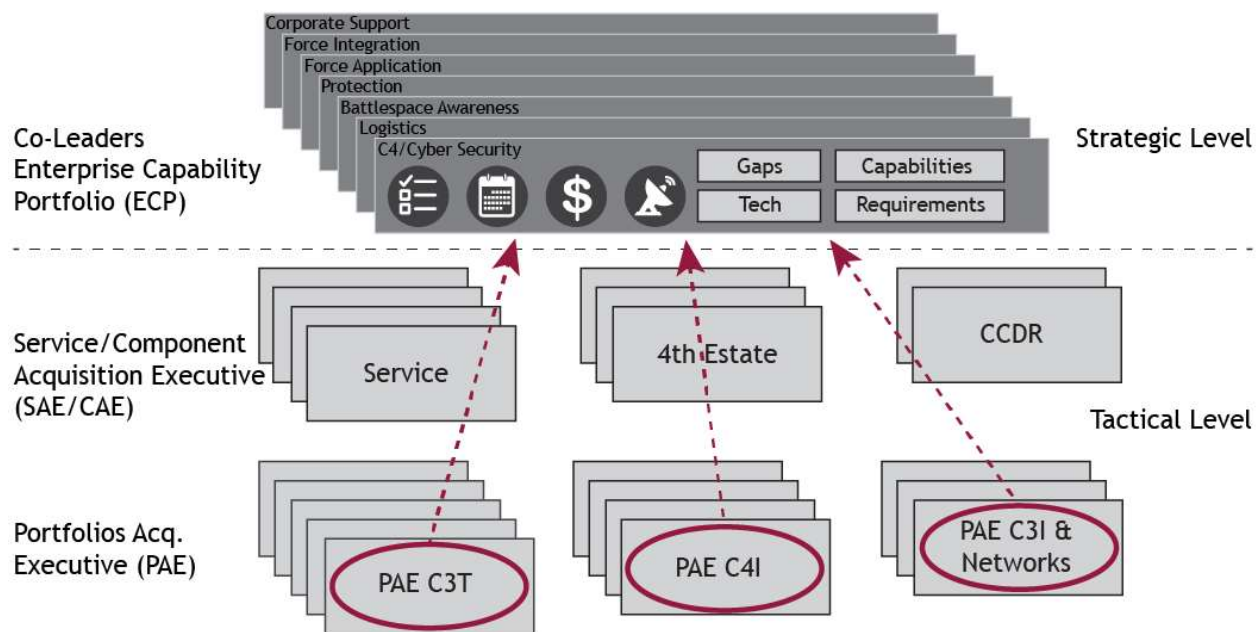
Corporate Support
Force Integration
Force Application
Protection
Battlespace Awareness
Logistics
C4/Cyber Security

Gaps
Capabilities
Tech
Requirements

Co-Leaders Enterprise Capability Portfolio (ECP)

Strategic Level

Service/Component Acquisition Executive (SAE/CAE)

Service

4th Estate

CCDR

Tactical Level

Portfolios Acq. Executive (PAE)

PAE C3T

PAE C4I

PAE C3I & Networks